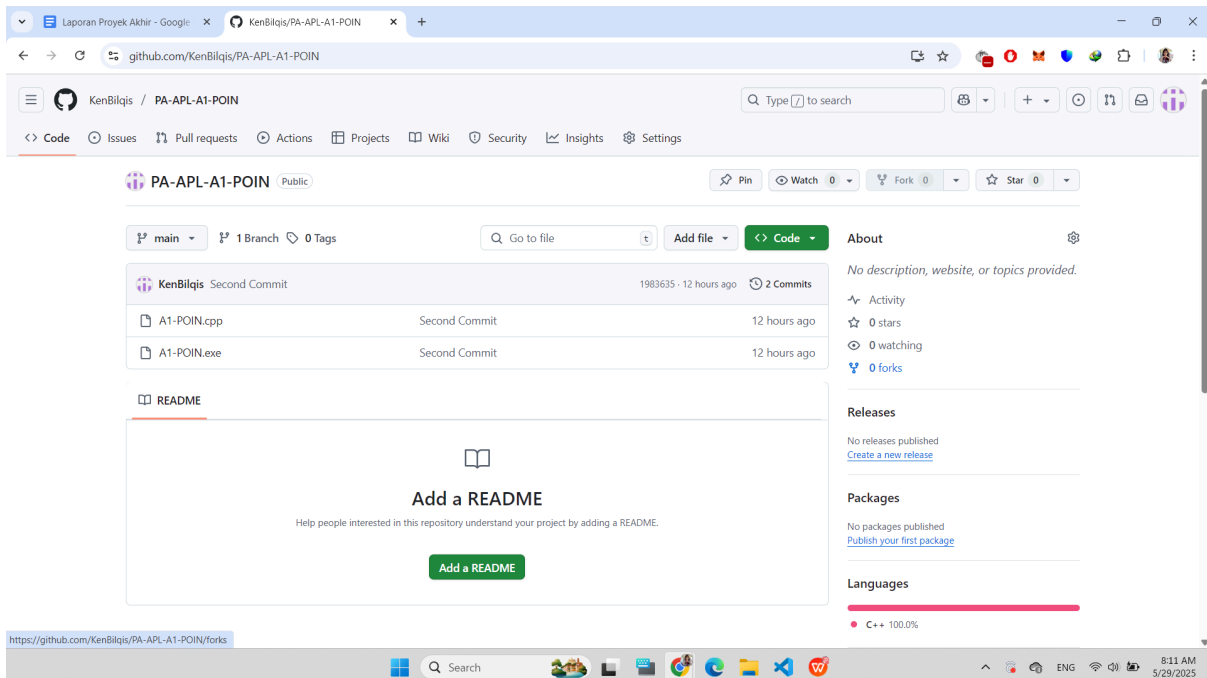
Laporan Proyek Akhir - Google ×
KenBilqis/PA-APL-A1-POIN ×
+

github.com/KenBilqis/PA-APL-A1-POIN

KenBilqis / PA-APL-A1-POIN

Type / to search

Code Issues Pull requests Actions Projects Wiki Security Insights Settings

PA-APL-A1-POIN Public

Pin Watch 0 Fork 0 Star 0

main 1 Branch 0 Tags

Go to file t Add file Code

About

No description, website, or topics provided.

Activity
0 stars
0 watching
0 forks

KenBilqis Second Commit 1983635 · 12 hours ago 2 Commits

| | | |
|---|---|---|
| A1-POIN.cpp | Second Commit | 12 hours ago |
| A1-POIN.exe | Second Commit | 12 hours ago |

README

Add a README

Help people interested in this repository understand your project by adding a README.

Add a README

Releases

No releases published
Create a new release

Packages

No packages published
Publish your first package

Languages

C++ 100.0%

https://github.com/KenBilqis/PA-APL-A1-POIN/forks

Search

ENG 8:11 AM 5/29/2025